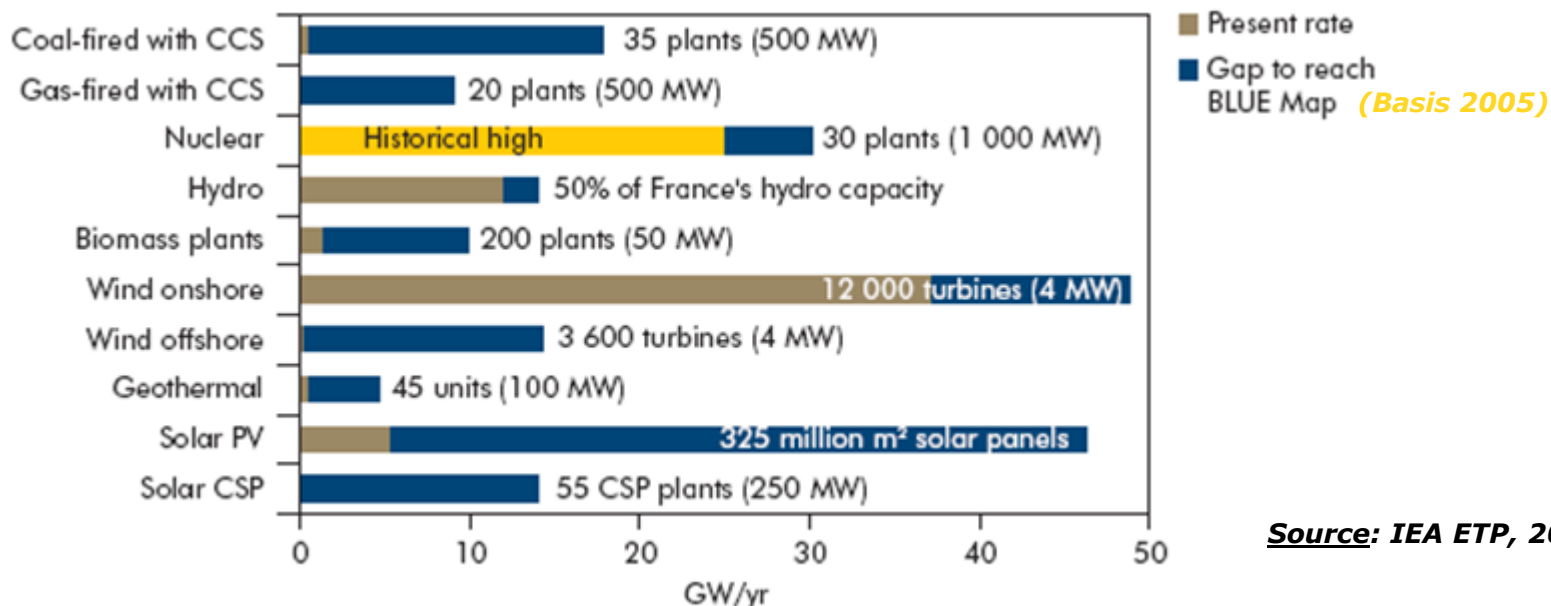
Coal-fired with CCS
Gas-fired with CCS
Nuclear
Hydro
Biomass plants
Wind onshore
Wind offshore
Geothermal
Solar PV
Solar CSP

35 plants (500 MW)
20 plants (500 MW)
Historical high
30 plants (1 000 MW)
50% of France's hydro capacity
200 plants (50 MW)
12 000 turbines (4 MW)
3 600 turbines (4 MW)
45 units (100 MW)
325 million m² solar panels
55 CSP plants (250 MW)

0
10
20
30
40
50
GW/yr

Present rate
Gap to reach BLUE Map (Basis 2005)

Source: IEA ETP, 2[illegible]